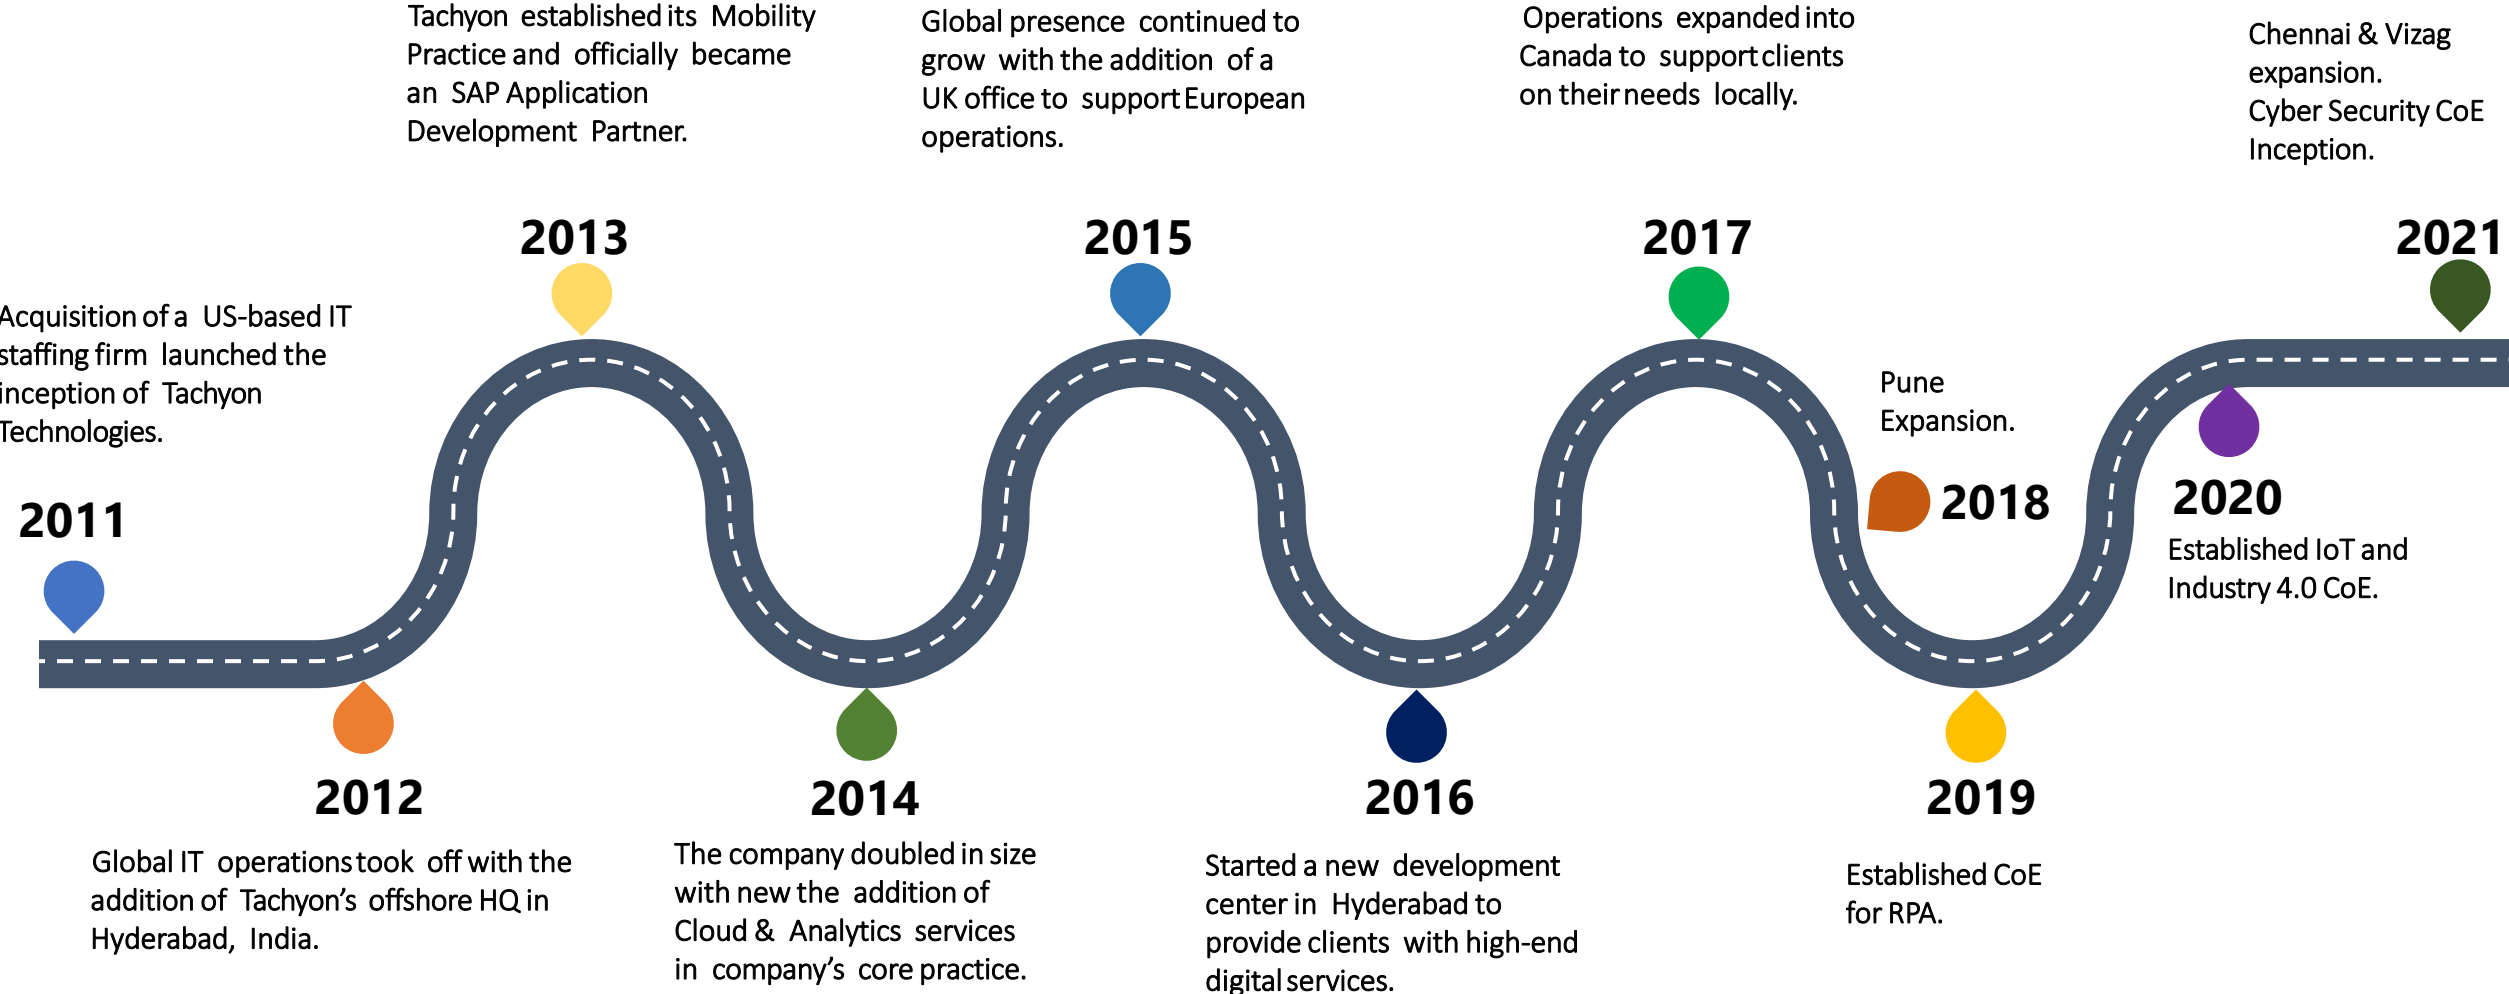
Tachyon established its Mobility Practice and officially became an SAP Application Development Partner.

Global presence continued to grow with the addition of a UK office to support European operations.

Operations expanded into Canada to support clients on their needs locally.

Chennai & Vizag expansion.
Cyber Security CoE Inception.

2013

2015

2017

2021

Acquisition of a US-based IT staffing firm launched the inception of Tachyon Technologies.

Pune Expansion.

2011

2018

2020

Established IoT and Industry 4.0 CoE.

2012

Global IT operations took off with the addition of Tachyon's offshore HQ in Hyderabad, India.

2014

The company doubled in size with new the addition of Cloud & Analytics services in company's core practice.

2016

Started a new development center in Hyderabad to provide clients with high-end digital services.

2019

Established CoE for RPA.